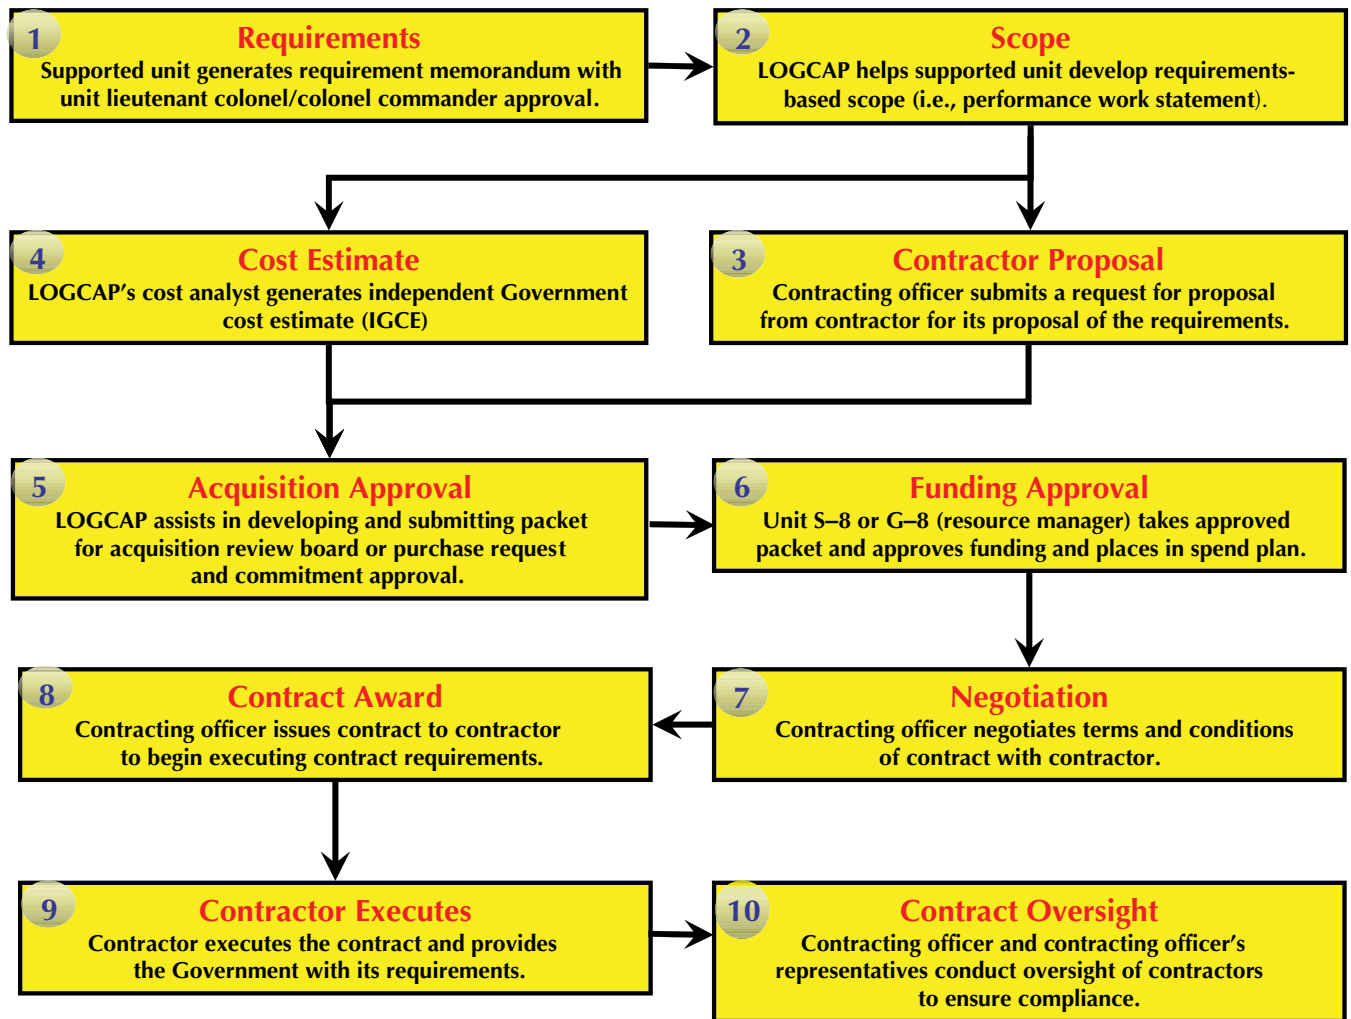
1
Requirements
Supported unit generates requirement memorandum with unit lieutenant colonel/colonel commander approval.

2
Scope
LOGCAP helps supported unit develop requirements-based scope (i.e., performance work statement).

4
Cost Estimate
LOGCAP's cost analyst generates independent Government cost estimate (IGCE)

3
Contractor Proposal
Contracting officer submits a request for proposal from contractor for its proposal of the requirements.

5
Acquisition Approval
LOGCAP assists in developing and submitting packet for acquisition review board or purchase request and commitment approval.

6
Funding Approval
Unit S–8 or G–8 (resource manager) takes approved packet and approves funding and places in spend plan.

8
Contract Award
Contracting officer issues contract to contractor to begin executing contract requirements.

7
Negotiation
Contracting officer negotiates terms and conditions of contract with contractor.

9
Contractor Executes
Contractor executes the contract and provides the Government with its requirements.

10
Contract Oversight
Contracting officer and contracting officer's representatives conduct oversight of contractors to ensure compliance.